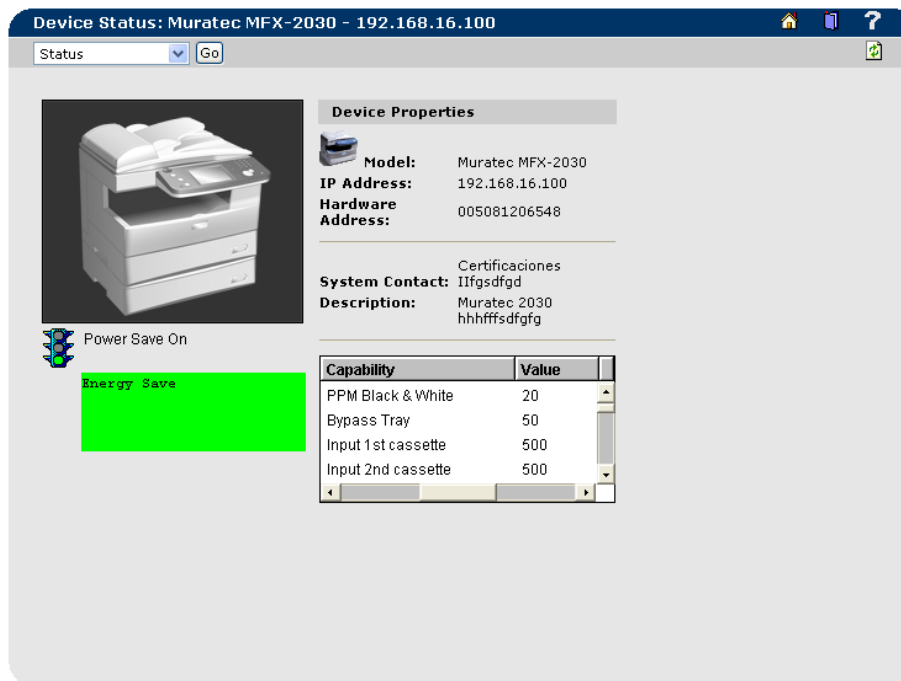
Device Status: Muratec MFX-2030 - 192.168.16.100

Status Go

Device Properties

Model: Muratec MFX-2030
IP Address: 192.168.16.100
Hardware Address: 005081206548

System Contact: Certificaciones IIfgsdfgd
Description: Muratec 2030 hhhfffsdfgfg

Power Save On

Energy Save

| Capability | Value |
|---|---|
| PPM Black & White | 20 |
| Bypass Tray | 50 |
| Input 1st cassette | 500 |
| Input 2nd cassette | 500 |